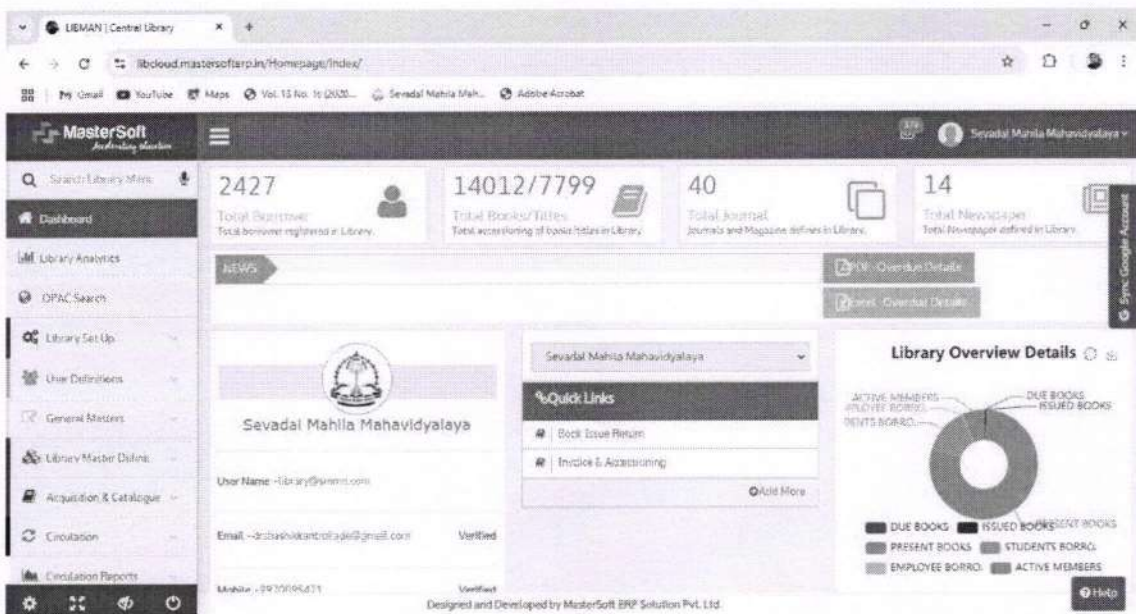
LIBMAN | Central Library × +

libcloud.mastersofterp.in/Homepage/Index/

My Gmail YouTube Maps Vol. 15 No. 1s (2020... Sevadal Mahila Mah... Adobe Acrobat

MasterSoft

Sevadal Mahila Mahavidyalaya

Search Library Menu

Dashboard

Library Analytics

OPAC Search

Library Set Up

User Definitions

General Masters

Library Master Define

Acquisition & Catalogue

Circulation

Circulation Reports

2427
Total Borrower
Total borrower registered in Library.

14012/7799
Total Books/Titles
Total accessioning of books/titles in Library.

40
Total Journal
Journals and Magazine defines in Library.

14
Total Newspaper
Total Newspaper defined in Library.

NEWS

PDF Overdue Details

Excel Overdue Details

Sync Google Account

Sevadal Mahila Mahavidyalaya

User Name -library@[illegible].com

Email -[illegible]@gmail.com Verified

Mobile -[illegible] Verified

Sevadal Mahila Mahavidyalaya

Quick Links

Book Issue Return

Invoice & Accessioning

Add More

Library Overview Details

ACTIVE MEMBERS
EMPLOYEE BORRO.
DENTS BORRO.
DUE BOOKS
ISSUED BOOKS
PRESENT BOOKS

DUE BOOKS ISSUED BOOKS PRESENT BOOKS STUDENTS BORRO. EMPLOYEE BORRO. ACTIVE MEMBERS

Designed and Developed by MasterSoft ERP Solution Pvt. Ltd.

Help